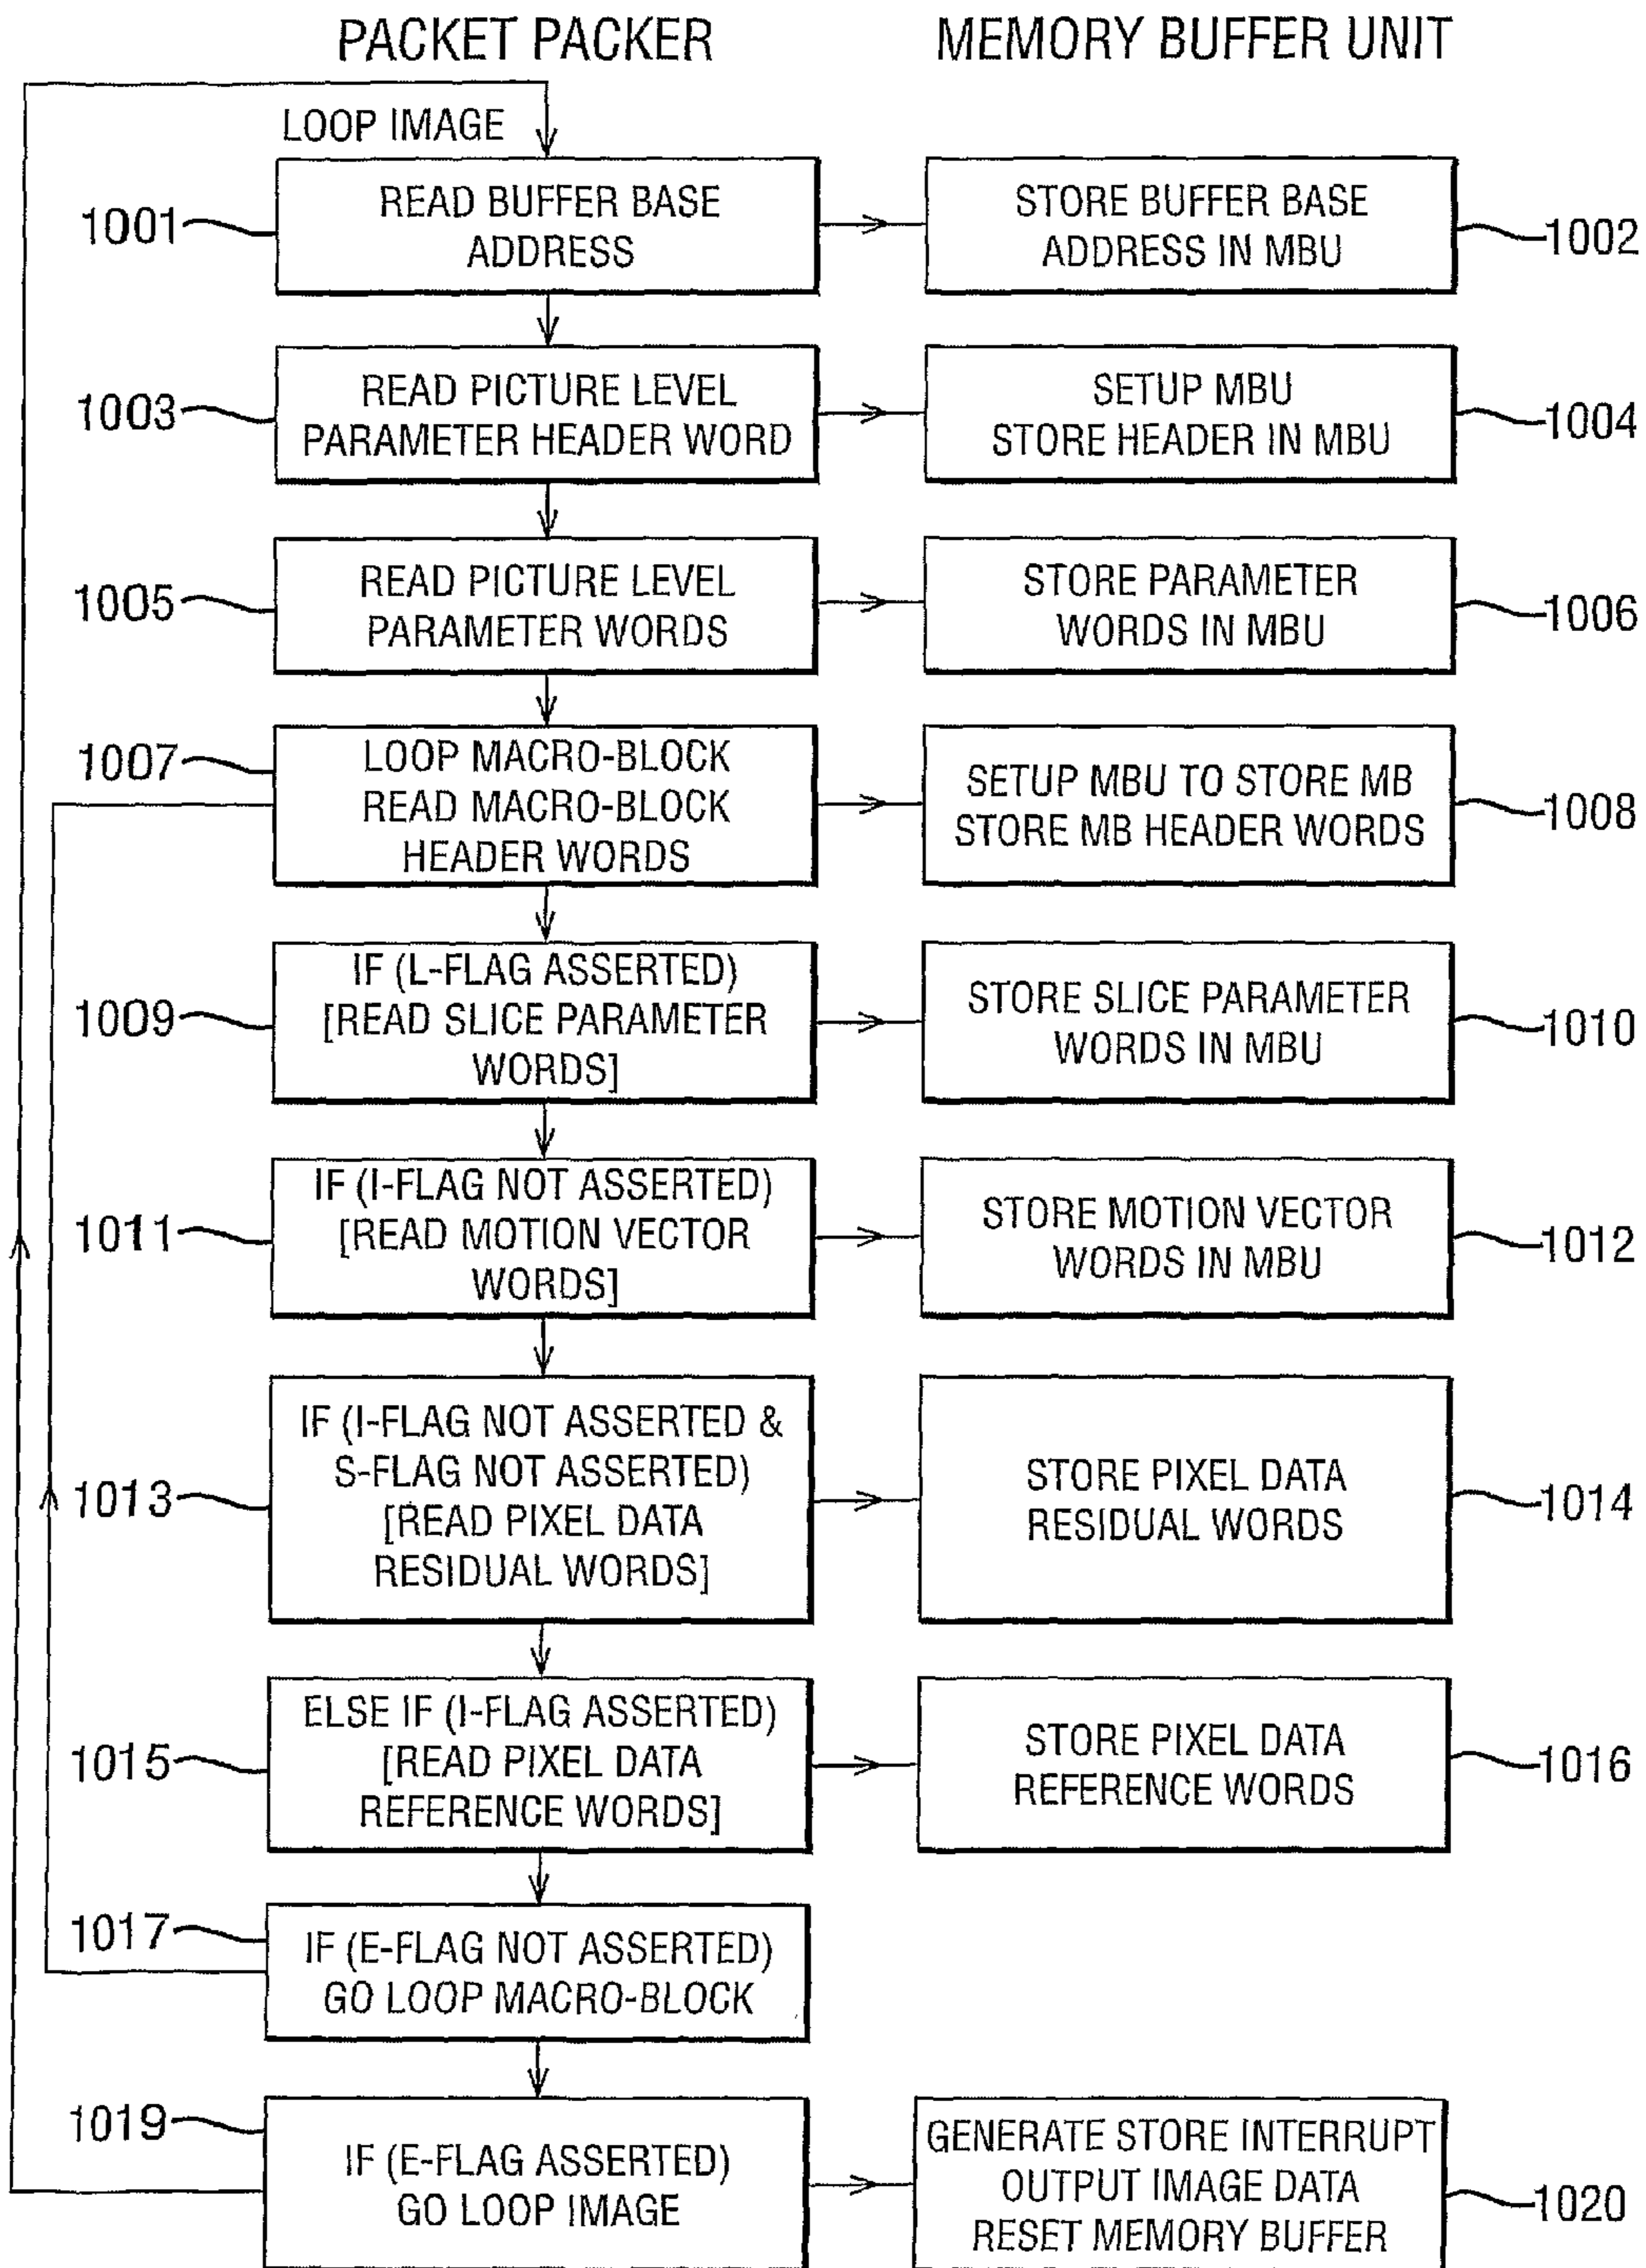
PACKET PACKER

MEMORY BUFFER UNIT

LOOP IMAGE

1001 READ BUFFER BASE ADDRESS

STORE BUFFER BASE ADDRESS IN MBU 1002

1003 READ PICTURE LEVEL PARAMETER HEADER WORD

SETUP MBU STORE HEADER IN MBU 1004

1005 READ PICTURE LEVEL PARAMETER WORDS

STORE PARAMETER WORDS IN MBU 1006

1007 LOOP MACRO-BLOCK READ MACRO-BLOCK HEADER WORDS

SETUP MBU TO STORE MB STORE MB HEADER WORDS 1008

1009 IF (L-FLAG ASSERTED) [READ SLICE PARAMETER WORDS]

STORE SLICE PARAMETER WORDS IN MBU 1010

1011 IF (I-FLAG NOT ASSERTED) [READ MOTION VECTOR WORDS]

STORE MOTION VECTOR WORDS IN MBU 1012

1013 IF (I-FLAG NOT ASSERTED & S-FLAG NOT ASSERTED) [READ PIXEL DATA RESIDUAL WORDS]

STORE PIXEL DATA RESIDUAL WORDS 1014

1015 ELSE IF (I-FLAG ASSERTED) [READ PIXEL DATA REFERENCE WORDS]

STORE PIXEL DATA REFERENCE WORDS 1016

1017 IF (E-FLAG NOT ASSERTED) GO LOOP MACRO-BLOCK

1019 IF (E-FLAG ASSERTED) GO LOOP IMAGE

GENERATE STORE INTERRUPT OUTPUT IMAGE DATA RESET MEMORY BUFFER 1020